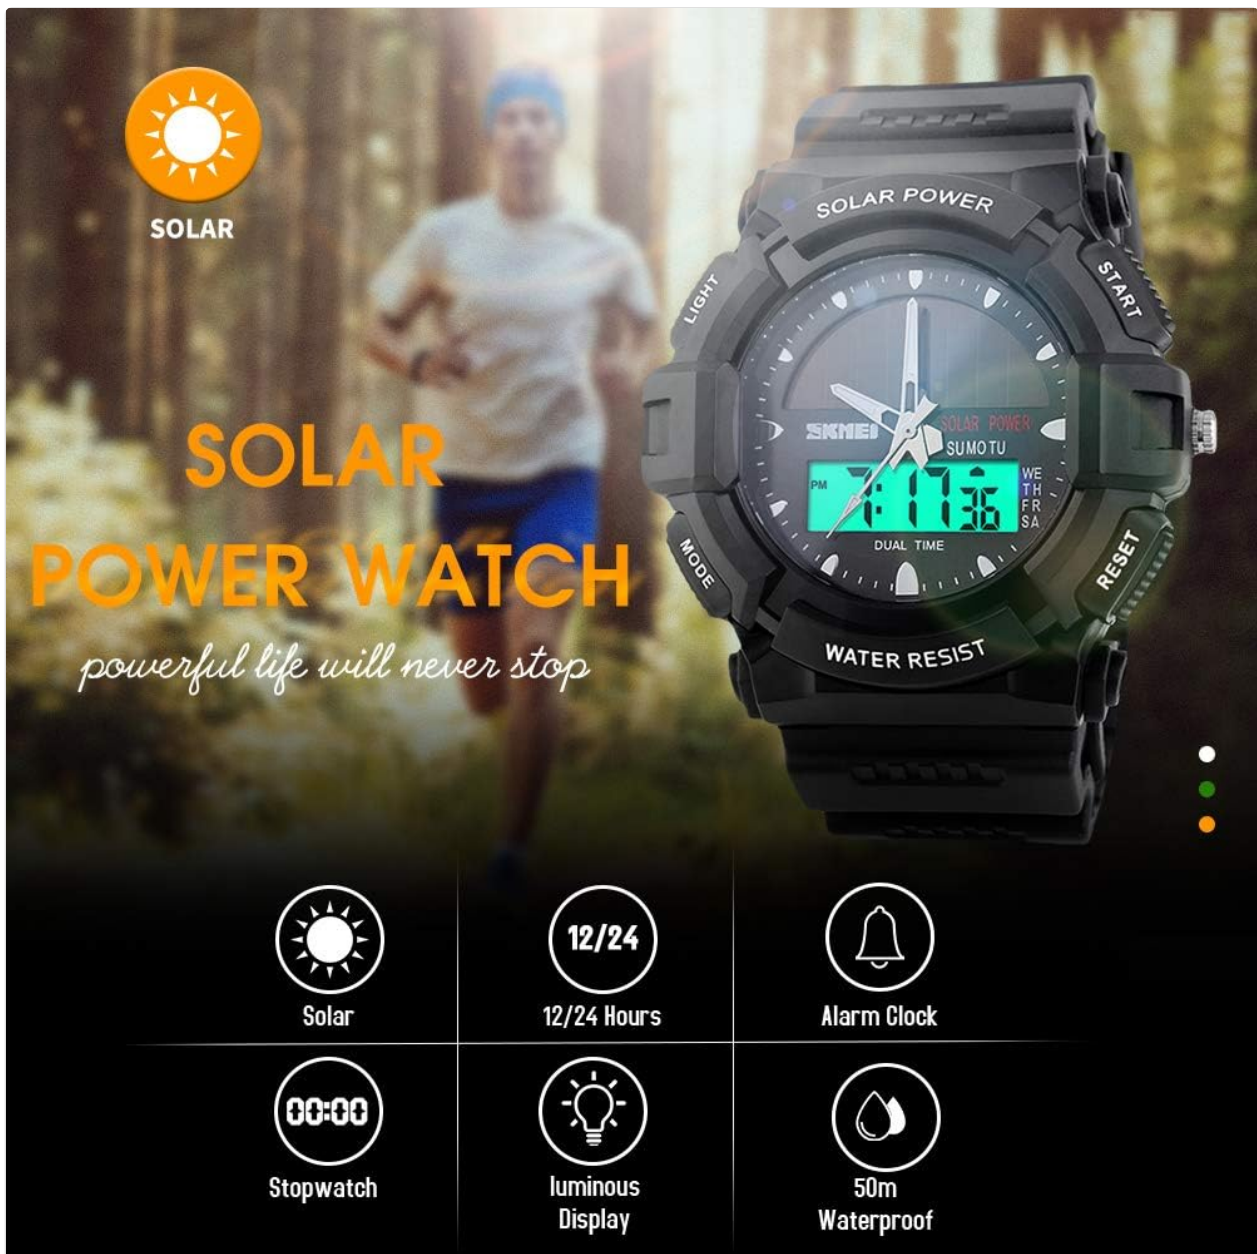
SOLAR

SOLAR POWER WATCH

powerful life will never stop

SOLAR POWER

LIGHT

START

SKMEI

SOLAR POWER

SU MO TU

PM

7:17 36

WE TH FR SA

DUAL TIME

MODE

RESET

WATER RESIST

12/24

Solar

12/24 Hours

Alarm Clock

00:00

Stopwatch

luminous Display

50m Waterproof